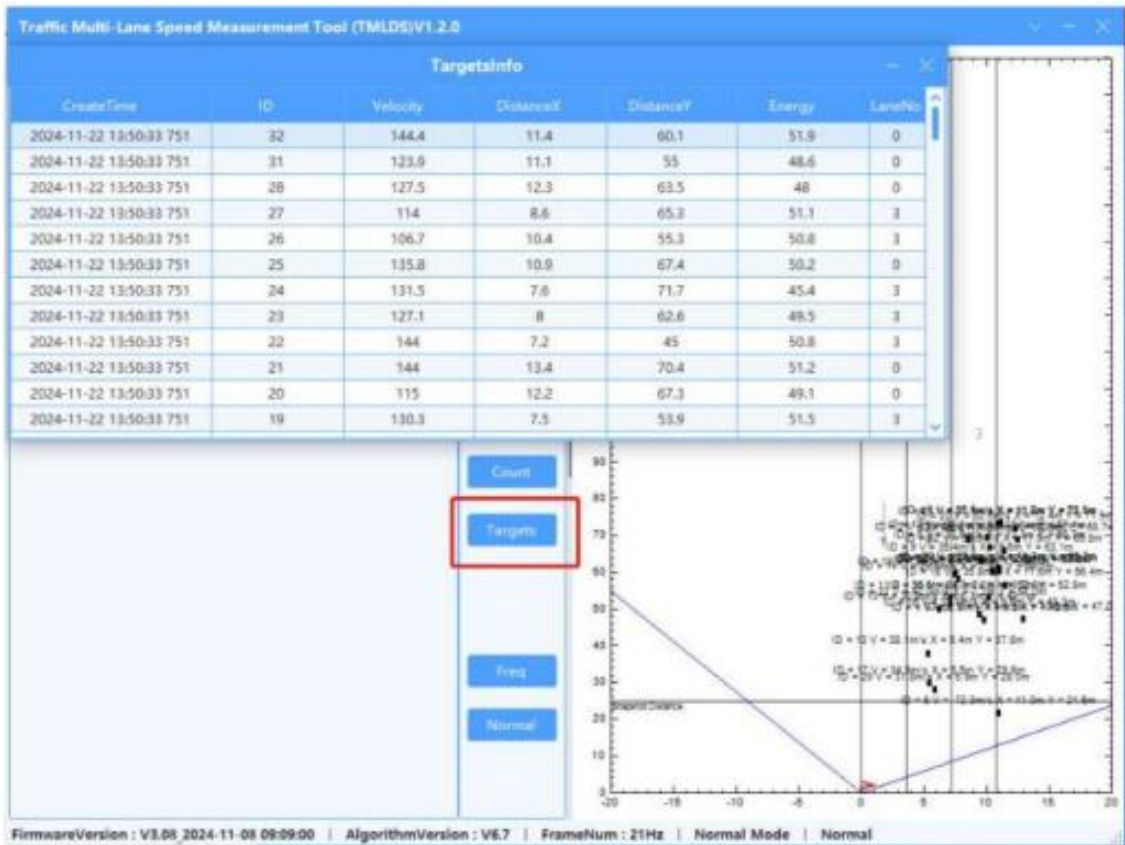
Traffic Multi-Lane Speed Measurement Tool (TMLDS)V1.2.0

TargetsInfo

| CreateTime | ID | Velocity | DistanceX | DistanceY | Energy | LaneNo |
|---|---|---|---|---|---|---|
| 2024-11-22 13:50:33 751 | 32 | 144.4 | 11.4 | 60.1 | 51.9 | 0 |
| 2024-11-22 13:50:33 751 | 31 | 123.9 | 11.1 | 55 | 48.6 | 0 |
| 2024-11-22 13:50:33 751 | 28 | 127.5 | 12.3 | 63.5 | 48 | 0 |
| 2024-11-22 13:50:33 751 | 27 | 114 | 8.6 | 65.3 | 51.1 | 3 |
| 2024-11-22 13:50:33 751 | 26 | 106.7 | 10.4 | 55.3 | 50.8 | 3 |
| 2024-11-22 13:50:33 751 | 25 | 135.8 | 10.9 | 67.4 | 50.2 | 0 |
| 2024-11-22 13:50:33 751 | 24 | 131.5 | 7.6 | 71.7 | 45.4 | 3 |
| 2024-11-22 13:50:33 751 | 23 | 127.1 | 8 | 62.6 | 49.5 | 3 |
| 2024-11-22 13:50:33 751 | 22 | 144 | 7.2 | 45 | 50.8 | 3 |
| 2024-11-22 13:50:33 751 | 21 | 144 | 13.4 | 70.4 | 51.2 | 0 |
| 2024-11-22 13:50:33 751 | 20 | 115 | 12.2 | 67.3 | 49.1 | 0 |
| 2024-11-22 13:50:33 751 | 19 | 130.3 | 7.5 | 53.9 | 51.5 | 3 |

Count

Targets

Freq

Normal

90
80
70
60
50
40
30
20
10
0
-20 -15 -10 -5 0 5 10 15 20

ID = 13 V = 33.1m/s X = 5.4m Y = 37.0m
ID = 8 V = -72.2m/s X = 11.0m Y = 21.8m
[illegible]

FirmwareVersion : V3.08_2024-11-08 09:09:00 | AlgorithmVersion : V6.7 | FrameNum : 21Hz | Normal Mode | Normal